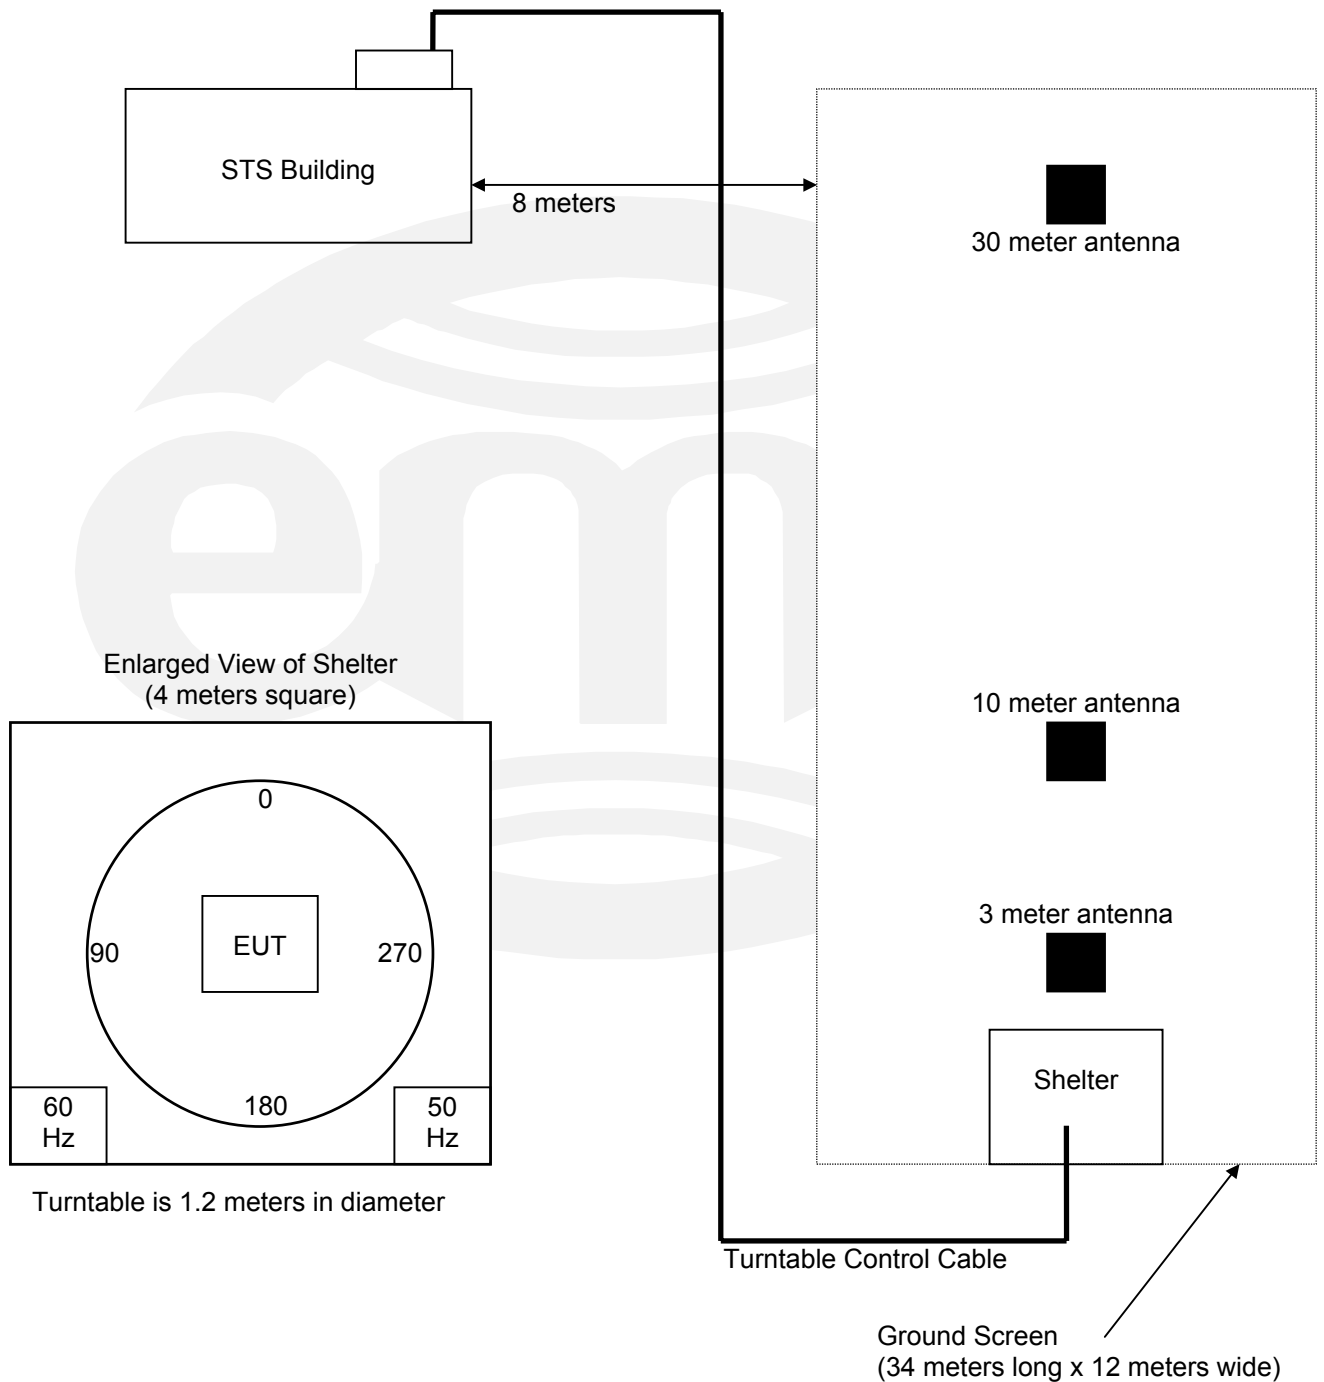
STS Building

8 meters

30 meter antenna

Enlarged View of Shelter
(4 meters square)

0

EUT

90

270

180

60
Hz

50
Hz

Turntable is 1.2 meters in diameter

10 meter antenna

3 meter antenna

Shelter

Turntable Control Cable

Ground Screen
(34 meters long x 12 meters wide)